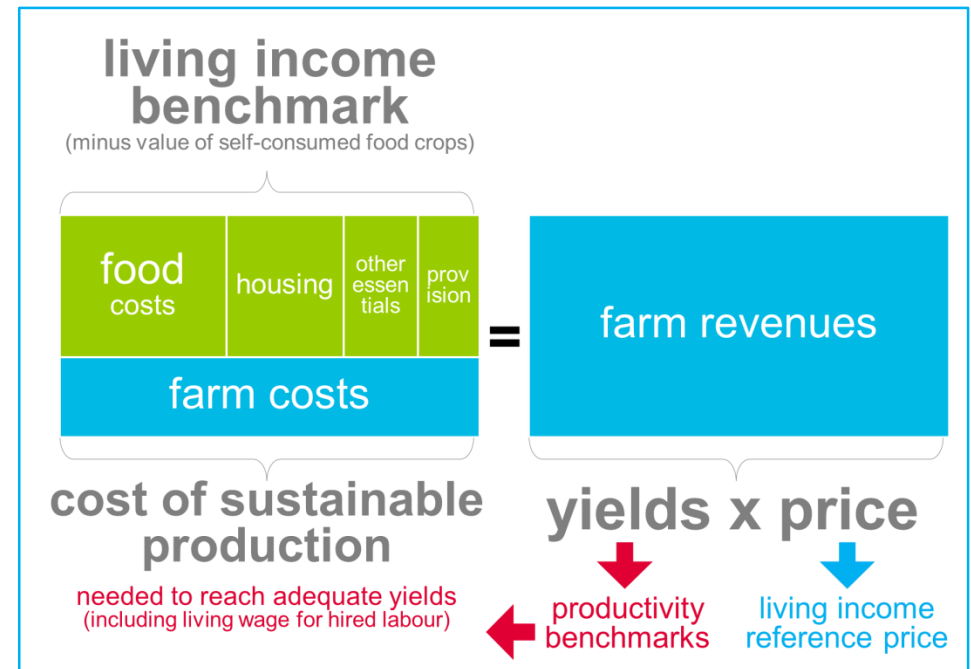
living income benchmark
(minus value of self-consumed food crops)

food costs

housing

other essentials

provision

farm costs

=

farm revenues

cost of sustainable production

needed to reach adequate yields
(including living wage for hired labour)

yields x price

productivity benchmarks

living income reference price